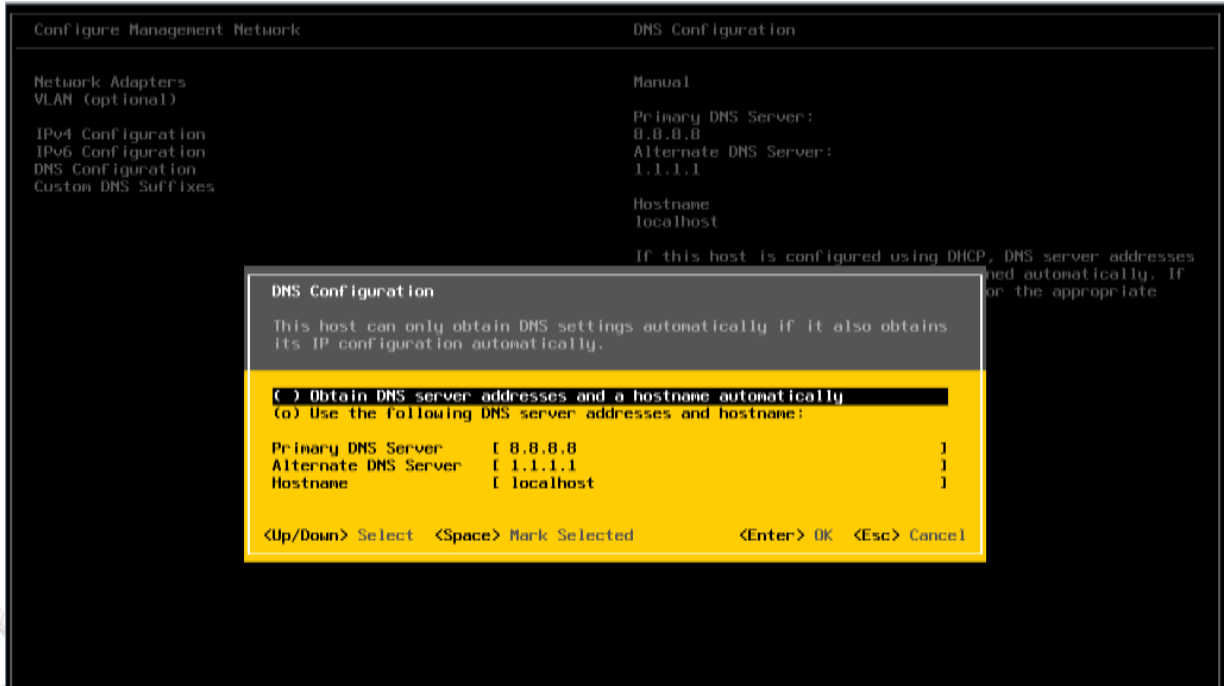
Configure Management Network

Network Adapters
VLAN (optional)

IPv4 Configuration
IPv6 Configuration
DNS Configuration
Custom DNS Suffixes

DNS Configuration

Manual

Primary DNS Server:
8.8.8.8
Alternate DNS Server:
1.1.1.1

Hostname
localhost

If this host is configured using DHCP, DNS server addresses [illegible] ned automatically. If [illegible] or the appropriate

DNS Configuration

This host can only obtain DNS settings automatically if it also obtains its IP configuration automatically.

( ) Obtain DNS server addresses and a hostname automatically
(o) Use the following DNS server addresses and hostname:

Primary DNS Server [ 8.8.8.8 ]
Alternate DNS Server [ 1.1.1.1 ]
Hostname [ localhost ]

<Up/Down> Select <Space> Mark Selected <Enter> OK <Esc> Cancel